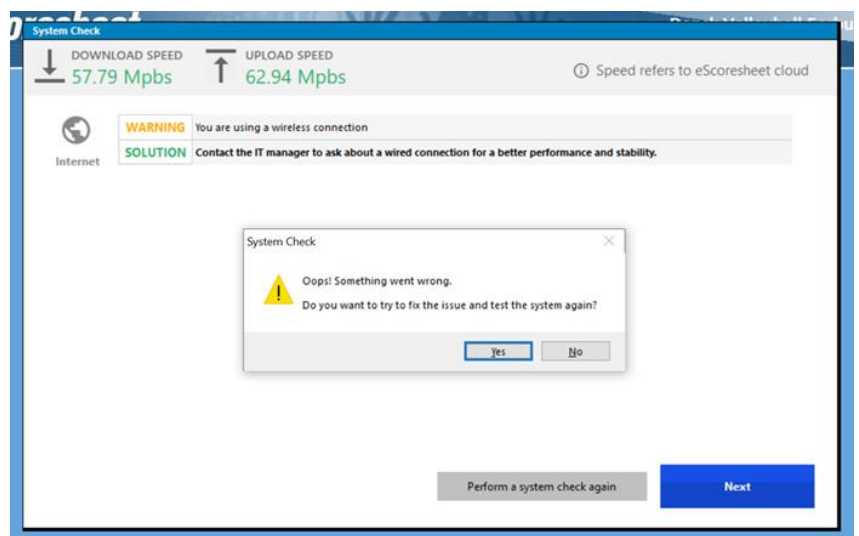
System Check

DOWNLOAD SPEED
57.79 Mpbs

UPLOAD SPEED
62.94 Mpbs

Speed refers to eScoresheet cloud

Internet

| WARNING | You are using a wireless connection |
|---|---|
| SOLUTION | Contact the IT manager to ask about a wired connection for a better performance and stability. |

System Check

Oops! Something went wrong.

Do you want to try to fix the issue and test the system again?

Yes

No

Perform a system check again

Next